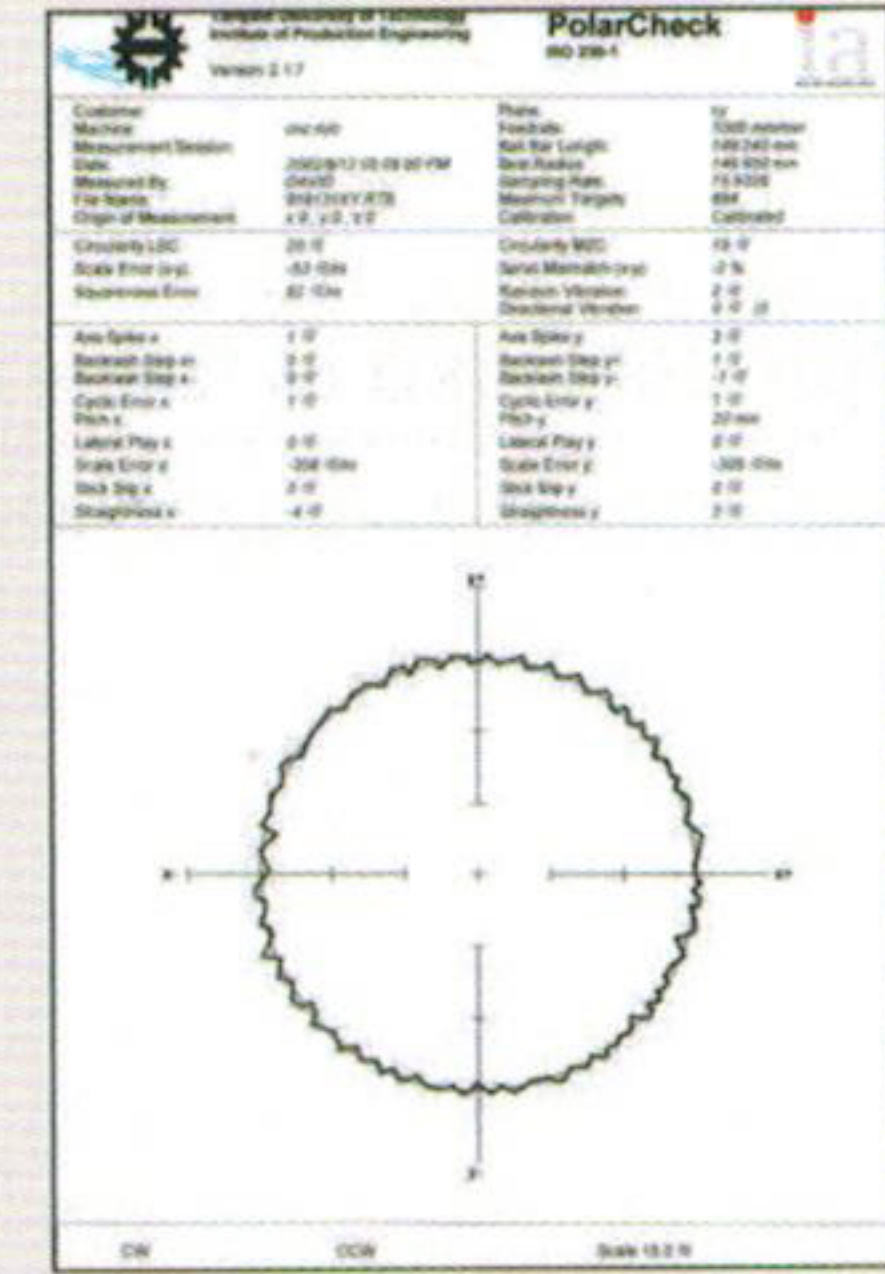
Tampere University of Technology
Institute of Production Engineering
Version 2.17

PolarCheck
ISO 230-1

Customer:
Machine: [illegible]
Measurement Session:
Date: 2002/8/12 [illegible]
Measured By: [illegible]
File Name: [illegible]
Origin of Measurement: x 0, y 0, z 0

Plane: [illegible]
Feedrate: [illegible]
Ball Bar Length: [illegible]
Test Radius: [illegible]
Sampling Rate: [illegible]
Maximum Targets: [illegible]
Calibration: Calibrated

Circularity LSC: 20 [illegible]
Scale Error (x-y): -53 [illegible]
Squareness Error: 82 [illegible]

Circularity MZC: 19 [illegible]
Servo Mismatch (x-y): -2 %
Random Vibration: 2 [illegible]
Directional Vibration: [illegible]

Axis Spike x: 1 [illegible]
Backlash Step x+: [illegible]
Backlash Step x-: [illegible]
Cyclic Error x: 1 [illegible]
Pitch x:
Lateral Play x: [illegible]
Scale Error x: -398 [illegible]
Stick Slip x: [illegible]
Straightness x: -4 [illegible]

Axis Spike y: 3 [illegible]
Backlash Step y+: 1 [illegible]
Backlash Step y-: -1 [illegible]
Cyclic Error y: 1 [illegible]
Pitch y: 20 mm
Lateral Play y: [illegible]
Scale Error y: -305 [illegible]
Stick Slip y: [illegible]
Straightness y: 3 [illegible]

Y+
X-
X+
Y-

CW
CCW
Scale 10.0 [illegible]